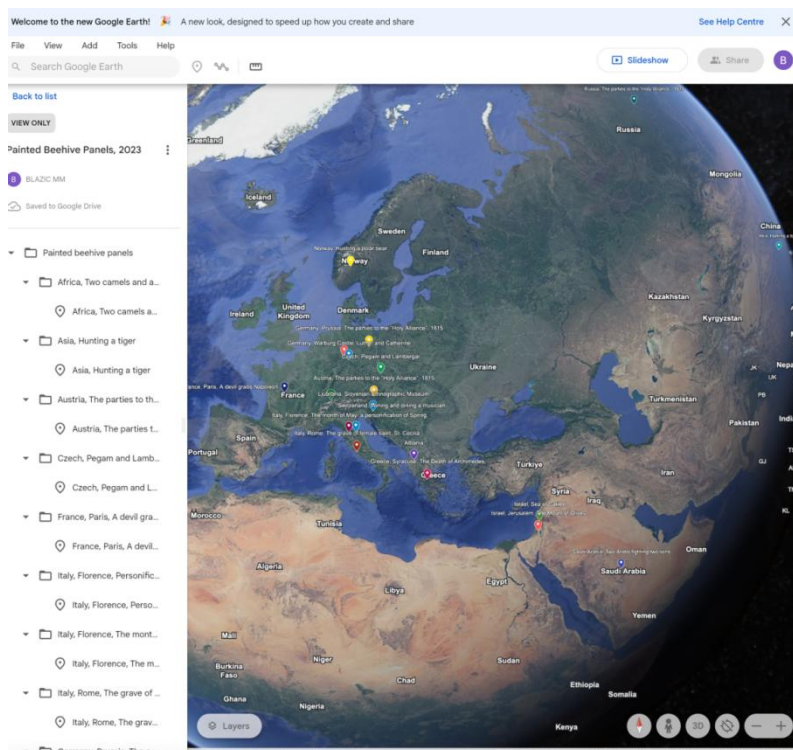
Welcome to the new Google Earth! 🎉 A new look, designed to speed up how you create and share

See Help Centre ✕

File View Add Tools Help

Search Google Earth

Slideshow

Share

B

Back to list

VIEW ONLY

Painted Beehive Panels, 2023

B BLAZIC MM

Saved to Google Drive

Painted beehive panels

Africa, Two camels and a...

Africa, Two camels a...

Asia, Hunting a tiger

Asia, Hunting a tiger

Austria, The parties to th...

Austria, The parties t...

Czech, Pegam and Lamb...

Czech, Pegam and L...

France, Paris, A devil gra...

France, Paris, A devil...

Italy, Florence, Personific...

Italy, Florence, Perso...

Italy, Florence, The mont...

Italy, Florence, The m...

Italy, Rome, The grave of ...

Italy, Rome, The grav...

Russia: The parties to the "Holy Alliance"

Greenland

Russia

Mongolia

Iceland

Sweden

Norway: Hunting a polar bear

Norway

Finland

China

Ireland

United Kingdom

Denmark

Kazakhstan

Kyrgyzstan

Germany (Prussia): The parties to the "Holy Alliance", 1815

Germany, Warburg Castle: Luther and Catherine

Czech, Pegam and Lambergar

Ukraine

Austria: The parties to the "Holy Alliance", 1815

France, Paris, A devil grabs Napoleon

France

Ljubljana: Slovenian Ethnographic Museum

Switzerland: Hunting and driving a musician

Italy, Florence: The month of May, a personification of Spring

Turkmenistan

Nepal

Spain

Italy, Rome: The grave of female saint, St. Cecilia

Albania

Pakistan

India

Portugal

Greece, Syracuse: The Death of Archimedes

Greece

Turkiye

Iran

Syria

Iraq

Israel, Sea of Galilee

Israel, Jerusalem

Morocco

Tunisia

Saudi Arabia: Tribal fishing

Oman

Algeria

Libya

Egypt

Saudi Arabia

Yemen

Mali

Niger

Sudan

Burkina Faso

Chad

Ethiopia

Somalia

Ghana

Nigeria

Kenya

Layers

3D